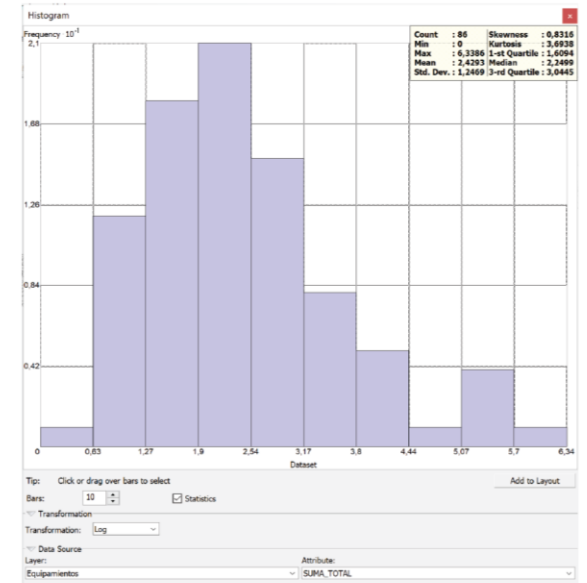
Histogram

Frequency $10^{-1}$

| Count | : 86 | Skewness | : 0,8316 |
|---|---|---|---|
| Min | : 0 | Kurtosis | : 3,6938 |
| Max | : 6,3386 | 1-st Quartile | : 1,6094 |
| Mean | : 2,4293 | Median | : 2,2499 |
| Std. Dev. | : 1,2469 | 3-rd Quartile | : 3,0445 |

2,1
1,68
1,26
0,84
0,42
0

0
0,83
1,27
1,9
2,54
3,17
3,8
4,44
5,07
5,7
6,34

Dataset

Tip: Click or drag over bars to select

Add to Layout

Bars: 10

Statistics

Transformation

Transformation: Log

Data Source

Layer:
Equipamientos

Attribute:
SUMA_TOTAL